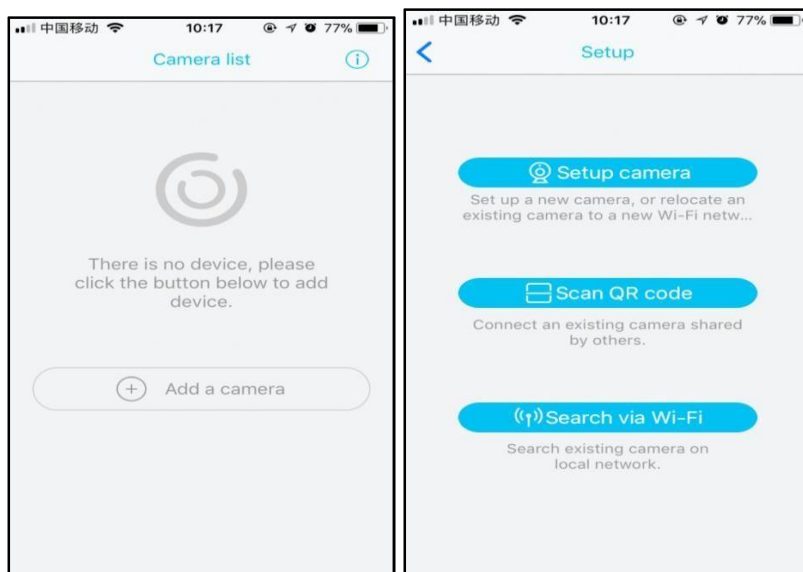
中国移动 10:17 77%

Camera list

There is no device, please click the button below to add device.

Add a camera

中国移动 10:17 77%

Setup

Setup camera

Set up a new camera, or relocate an existing camera to a new Wi-Fi netw...

Scan QR code

Connect an existing camera shared by others.

Search via Wi-Fi

Search existing camera on local network.